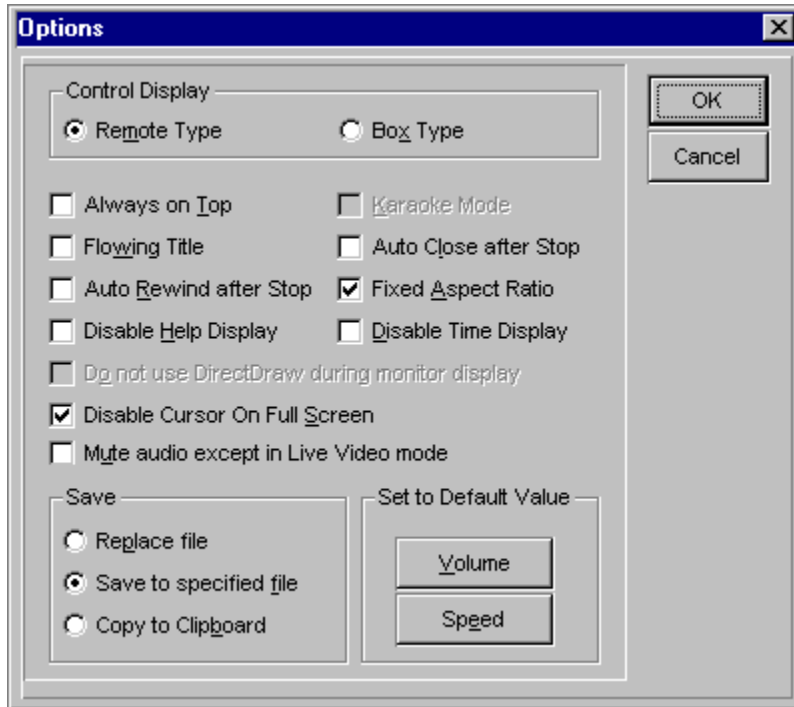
Options

Control Display
Remote Type
Box Type

OK
Cancel

Always on Top
Karaoke Mode
Flowing Title
Auto Close after Stop
Auto Rewind after Stop
Fixed Aspect Ratio
Disable Help Display
Disable Time Display
Do not use DirectDraw during monitor display
Disable Cursor On Full Screen
Mute audio except in Live Video mode

Save
Replace file
Save to specified file
Copy to Clipboard

Set to Default Value
Volume
Speed